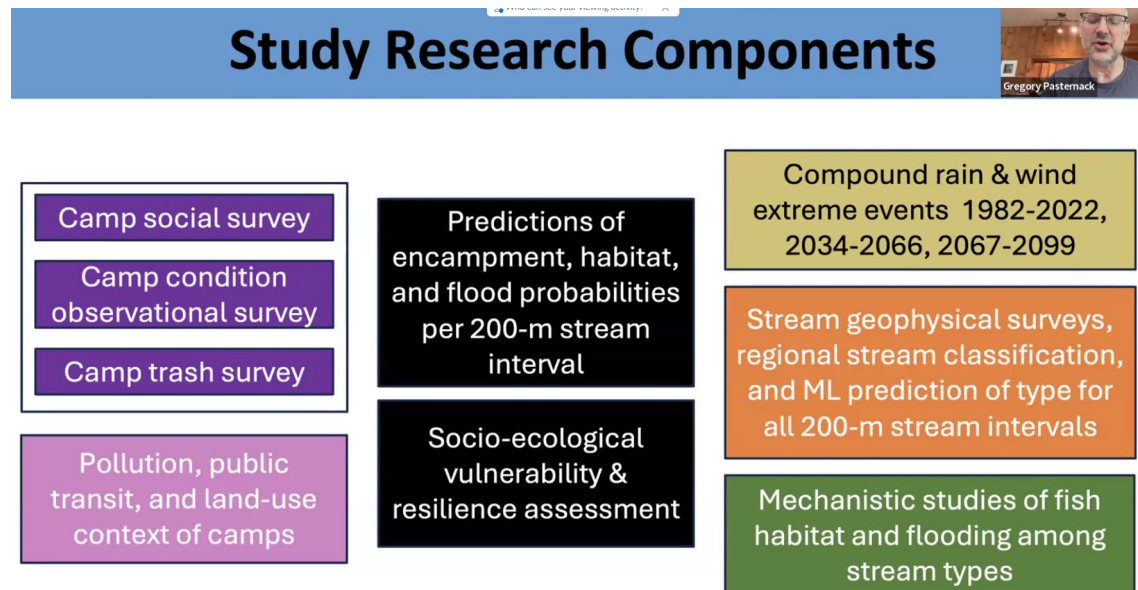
Who can see your viewing activity?

Study Research Components

Gregory Pasternack

Camp social survey

Camp condition observational survey

Camp trash survey

Pollution, public transit, and land-use context of camps

Predictions of encampment, habitat, and flood probabilities per 200-m stream interval

Socio-ecological vulnerability & resilience assessment

Compound rain & wind extreme events 1982-2022, 2034-2066, 2067-2099

Stream geophysical surveys, regional stream classification, and ML prediction of type for all 200-m stream intervals

Mechanistic studies of fish habitat and flooding among stream types